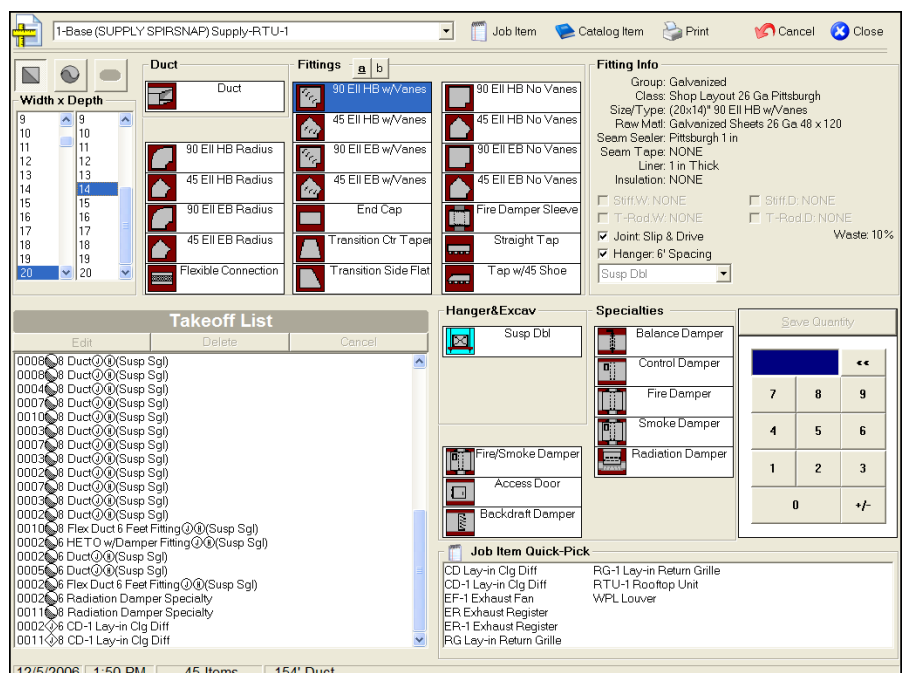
1-Base (SUPPLY SPIRSNAP) Supply-RTU-1

Job Item

Catalog Item

Print

Cancel

Close

Width x Depth

| 9 | 9 |
|---|---|
| 10 | 10 |
| 11 | 11 |
| 12 | 12 |
| 13 | 13 |
| 14 | 14 |
| 15 | 15 |
| 16 | 16 |
| 17 | 17 |
| 18 | 18 |
| 19 | 19 |
| 20 | 20 |

Duct

Duct

90 Ell HB Radius

45 Ell HB Radius

90 Ell EB Radius

45 Ell EB Radius

Flexible Connection

Fittings a b

90 Ell HB w/Vanes

45 Ell HB w/Vanes

90 Ell EB w/Vanes

45 Ell EB w/Vanes

End Cap

Transition Ctr Taper

Transition Side Flat

90 Ell HB No Vanes

45 Ell HB No Vanes

90 Ell EB No Vanes

45 Ell EB No Vanes

Fire Damper Sleeve

Straight Tap

Tap w/45 Shoe

Fitting Info

Group: Galvanized

Class: Shop Layout 26 Ga Pittsburgh

Size/Type: (20x14)" 90 Ell HB w/Vanes

Raw Matl: Galvanized Sheets 26 Ga 48 x 120

Seam Sealer: Pittsburgh 1 in

Seam Tape: NONE

Liner: 1 in Thick

Insulation: NONE

Stiff.W: NONE

Stiff.D: NONE

T-Rod.W: NONE

T-Rod.D: NONE

Waste: 10%

Joint: Slip & Drive

Hanger: 6' Spacing

Susp Dbl

Takeoff List

Edit

Delete

Cancel

0008 8 Duct(Susp Sgl)
0008 8 Duct(Susp Sgl)
0004 8 Duct(Susp Sgl)
0007 8 Duct(Susp Sgl)
0010 8 Duct(Susp Sgl)
0003 8 Duct(Susp Sgl)
0007 8 Duct(Susp Sgl)
0003 8 Duct(Susp Sgl)
0002 8 Duct(Susp Sgl)
0007 8 Duct(Susp Sgl)
0003 8 Duct(Susp Sgl)
0002 8 Duct(Susp Sgl)
0010 8 Flex Duct 6 Feet Fitting(Susp Sgl)
0002 6 HETO w/Damper Fitting(Susp Sgl)
0002 6 Duct(Susp Sgl)
0005 6 Duct(Susp Sgl)
0002 6 Flex Duct 6 Feet Fitting(Susp Sgl)
0002 6 Radiation Damper Specialty
0011 8 Radiation Damper Specialty
0002 6 CD-1 Lay-in Clg Diff
0011 8 CD-1 Lay-in Clg Diff

Hanger&Excav

Susp Dbl

Fire/Smoke Damper

Access Door

Backdraft Damper

Specialties

Balance Damper

Control Damper

Fire Damper

Smoke Damper

Radiation Damper

Save Quantity

<<

7 8 9

4 5 6

1 2 3

0 +/-

Job Item Quick-Pick

CD Lay-in Clg Diff
CD-1 Lay-in Clg Diff
EF-1 Exhaust Fan
ER Exhaust Register
ER-1 Exhaust Register
RG Lay-in Return Grille
RG-1 Lay-in Return Grille
RTU-1 Rooftop Unit
WPL Louver

12/5/2006 1:50 PM 45 Items 154' Duct